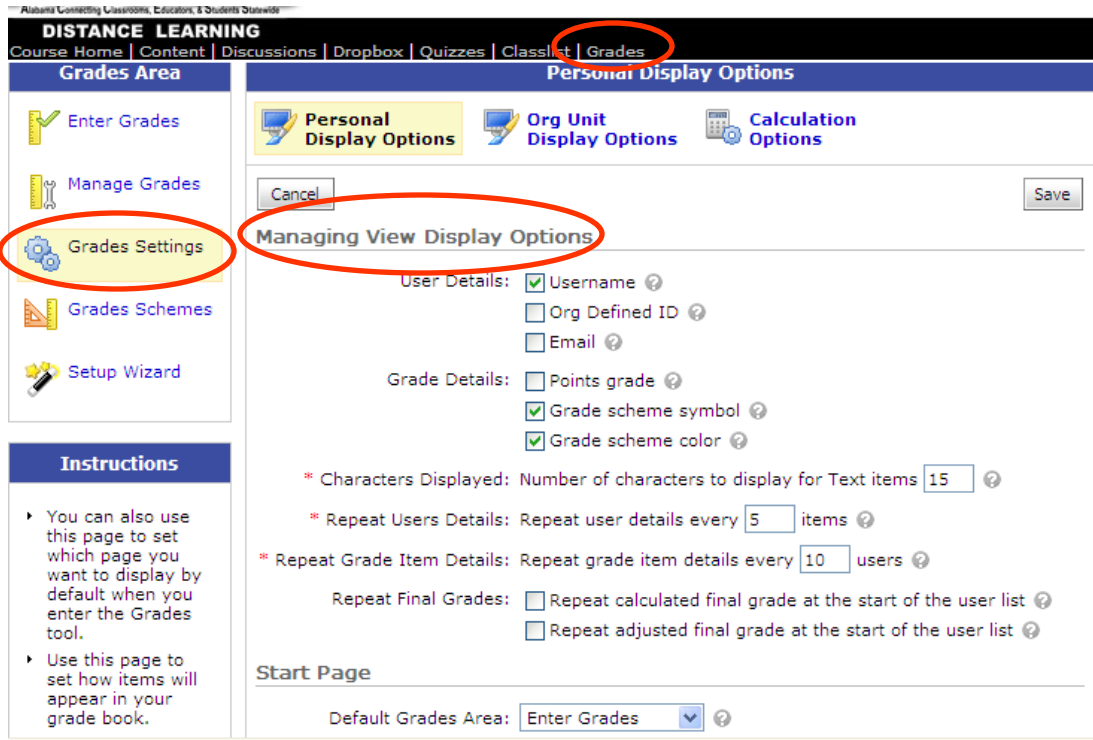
Alabama Connecting Classrooms, Educators, & Students Statewide
DISTANCE LEARNING
Course Home | Content | Discussions | Dropbox | Quizzes | Classlist | Grades

Grades Area
Enter Grades
Manage Grades
Grades Settings
Grades Schemes
Setup Wizard

Instructions
- You can also use this page to set which page you want to display by default when you enter the Grades tool.
- Use this page to set how items will appear in your grade book.

Personal Display Options
Personal Display Options
Org Unit Display Options
Calculation Options

Cancel
Save

Managing View Display Options

User Details: Username
Org Defined ID
Email

Grade Details: Points grade
Grade scheme symbol
Grade scheme color

* Characters Displayed: Number of characters to display for Text items 15
* Repeat Users Details: Repeat user details every 5 items
* Repeat Grade Item Details: Repeat grade item details every 10 users
Repeat Final Grades: Repeat calculated final grade at the start of the user list
Repeat adjusted final grade at the start of the user list

Start Page
Default Grades Area: Enter Grades